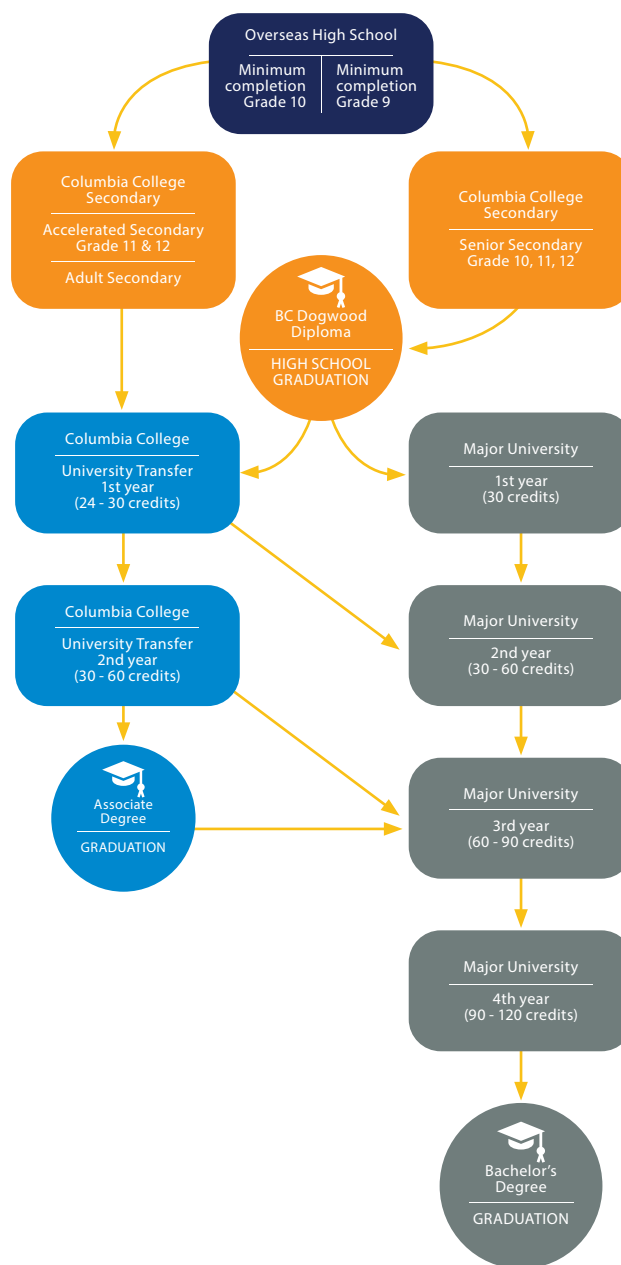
Overseas High School

Minimum completion Grade 10

Minimum completion Grade 9

Columbia College Secondary

Accelerated Secondary Grade 11 & 12

Adult Secondary

Columbia College Secondary

Senior Secondary Grade 10, 11, 12

BC Dogwood Diploma

HIGH SCHOOL GRADUATION

Columbia College

University Transfer 1st year (24 - 30 credits)

Major University

1st year (30 credits)

Columbia College

University Transfer 2nd year (30 - 60 credits)

Major University

2nd year (30 - 60 credits)

Associate Degree

GRADUATION

Major University

3rd year (60 - 90 credits)

Major University

4th year (90 - 120 credits)

Bachelor's Degree

GRADUATION